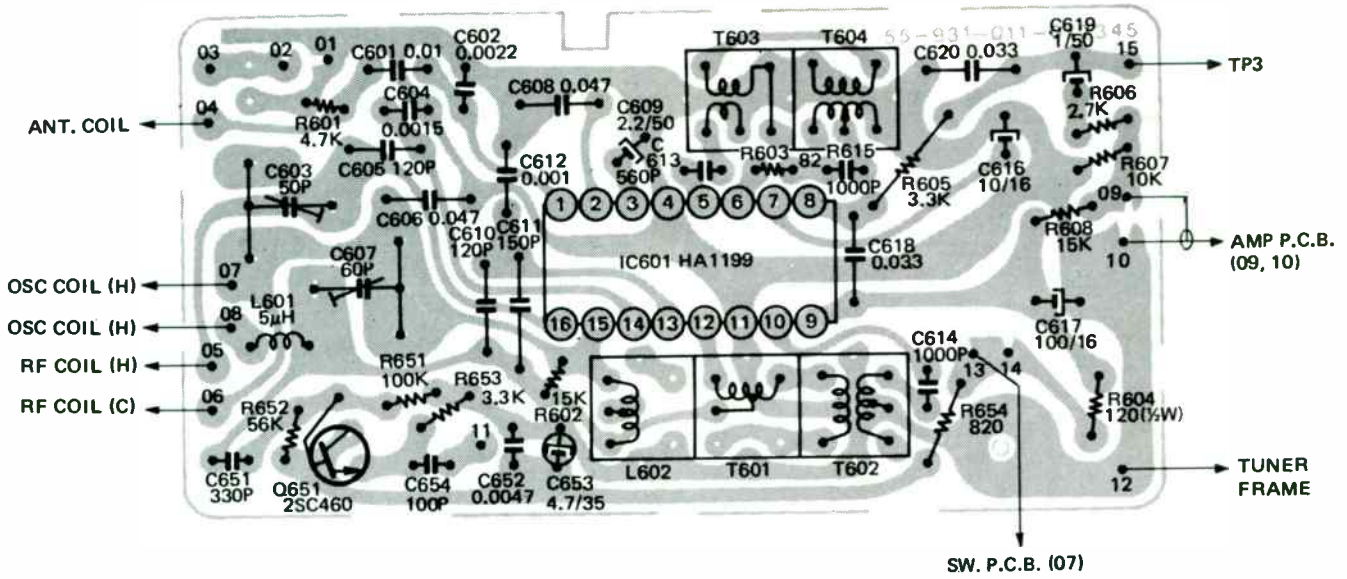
55-931-011-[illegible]345

03 02 01 C601 0.01 C602 0.0022 T603 T604 C620 0.033 C619 1/50 15 TP3

04 ANT. COIL R601 4.7K C604 0.0015 C605 120P C608 0.047 C609 2.2/50 C613 560P R603 82 R615 1000P R605 3.3K C616 10/16 R606 2.7K R607 10K

C603 50P C612 0.001 C606 0.047 C610 120P C611 150P

1 2 3 4 5 6 7 8

C618 0.033 R608 15K 09 10 AMP P.C.B. (09, 10)

IC601 HA1199

07 OSC COIL (H) C607 60P

08 OSC COIL (H) L601 5μH

16 15 14 13 12 11 10 9

C617 100/16

05 RF COIL (H) R651 100K R653 3.3K 15K R602 C614 1000P 13 14

06 RF COIL (C) R652 56K 11 R654 820 R604 120(½W)

C651 330P Q651 2SC460 C654 100P C652 0.0047 C653 4.7/35 L602 T601 T602 12 TUNER FRAME

SW. P.C.B. (07)